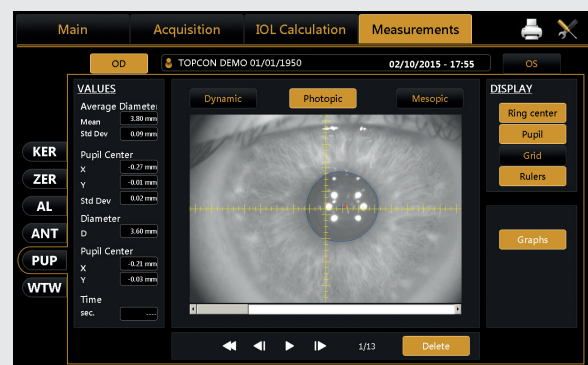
Main
Acquisition
IOL Calculation
Measurements

OD
TOPCON DEMO 01/01/1950
02/10/2015 - 17:55
OS

VALUES
Average Diamete
Mean 3.80 mm
Std Dev 0.09 mm
Pupil Center
X -0.27 mm
Y -0.01 mm
Std Dev 0.02 mm
Diameter
D 3.60 mm
Pupil Center
X -0.21 mm
Y -0.03 mm
Time
sec. ----

KER
ZER
AL
ANT
PUP
WTW

Dynamic
Photopic
Mesopic

DISPLAY
Ring center
Pupil
Grid
Rulers

Graphs

1/13
Delete